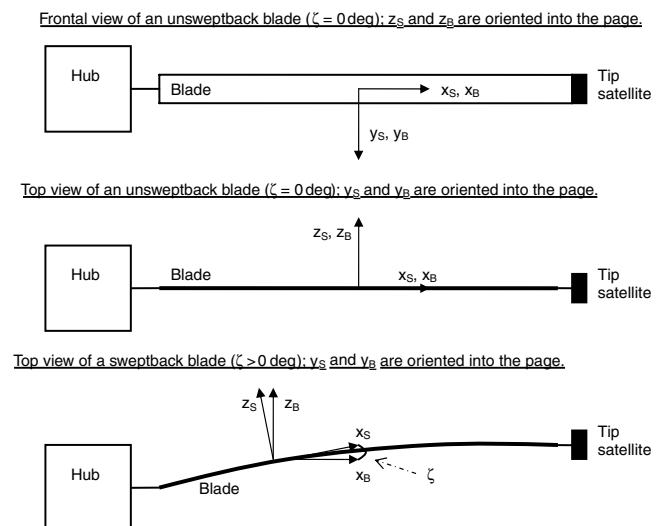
Frontal view of an unsweptback blade ($\zeta = 0$ deg); $z_S$ and $z_B$ are oriented into the page.

Hub

Blade

$x_S$, $x_B$

Tip satellite

$y_S$, $y_B$

Top view of an unsweptback blade ($\zeta = 0$ deg); $y_S$ and $y_B$ are oriented into the page.

$z_S$, $z_B$

Hub

Blade

$x_S$, $x_B$

Tip satellite

Top view of a sweptback blade ($\zeta > 0$ deg); $y_S$ and $y_B$ are oriented into the page.

$z_S$

$z_B$

$x_S$

Tip satellite

Hub

$x_B$

$\zeta$

Blade